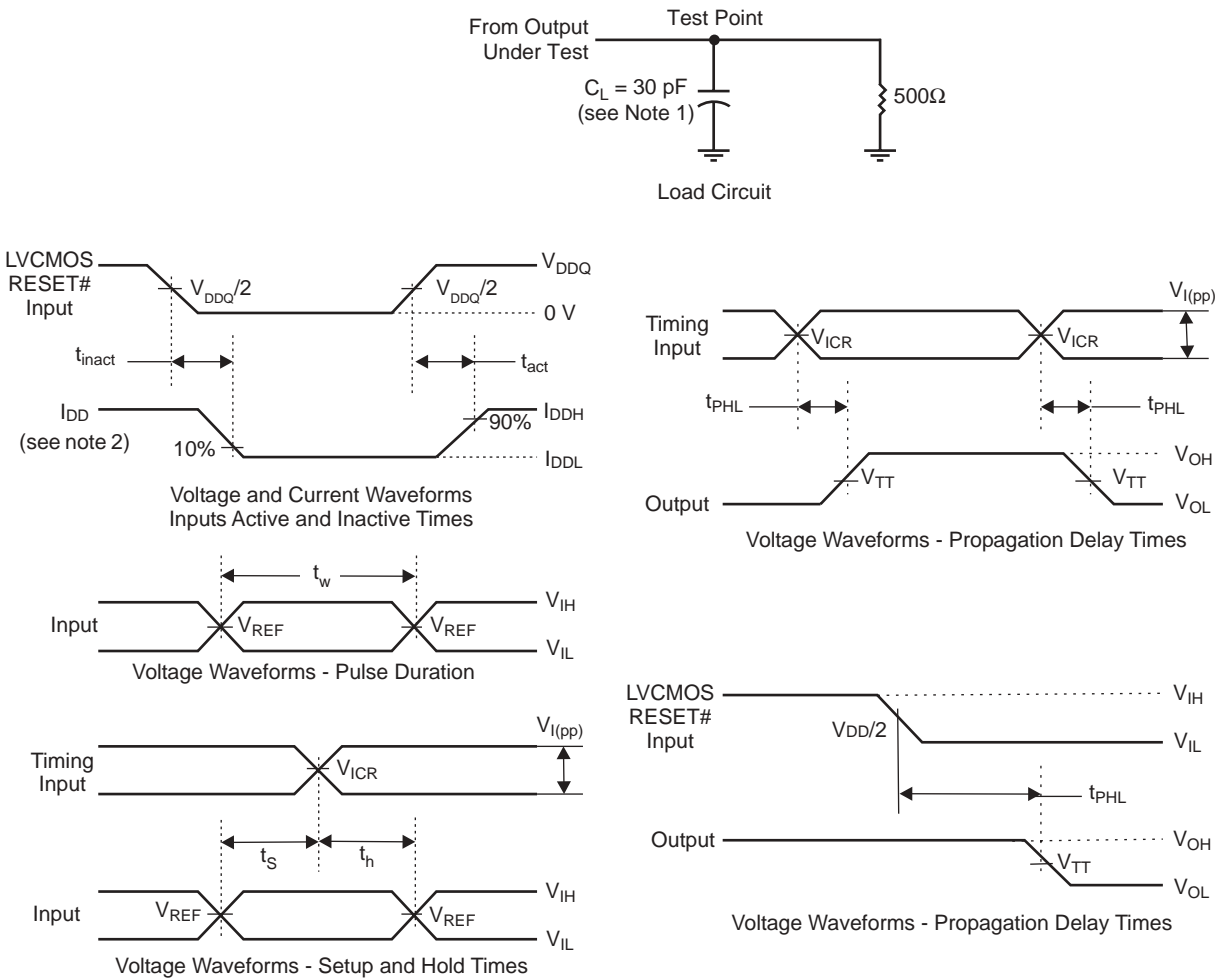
From Output Under Test

Test Point

$C_L$ = 30 pF (see Note 1)

500Ω

Load Circuit

LVCMOS RESET# Input

$V_{DDQ}/2$

$V_{DDQ}/2$

$V_{DDQ}$

0 V

$t_{inact}$

$t_{act}$

$I_{DD}$ (see note 2)

10%

90%

$I_{DDH}$

$I_{DDL}$

Voltage and Current Waveforms
Inputs Active and Inactive Times

Timing Input

$V_{ICR}$

$V_{ICR}$

$V_{I(pp)}$

$t_{PHL}$

$t_{PHL}$

$V_{OH}$

$V_{TT}$

$V_{TT}$

Output

$V_{OL}$

Voltage Waveforms - Propagation Delay Times

$t_w$

Input

$V_{REF}$

$V_{REF}$

$V_{IH}$

$V_{IL}$

Voltage Waveforms - Pulse Duration

Timing Input

$V_{ICR}$

$V_{I(pp)}$

$t_S$

$t_h$

Input

$V_{REF}$

$V_{REF}$

$V_{IH}$

$V_{IL}$

Voltage Waveforms - Setup and Hold Times

LVCMOS RESET# Input

$V_{DD}/2$

$V_{IH}$

$V_{IL}$

$t_{PHL}$

Output

$V_{OH}$

$V_{TT}$

$V_{OL}$

Voltage Waveforms - Propagation Delay Times